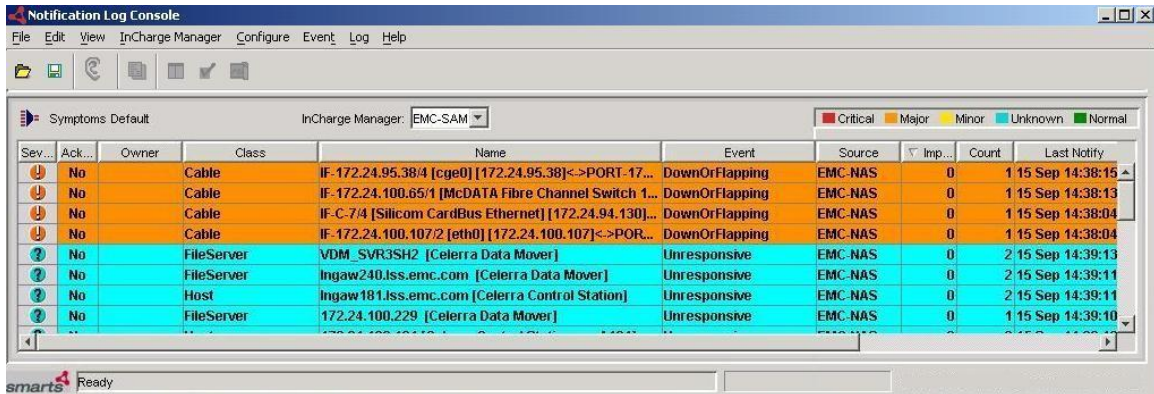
Notification Log Console

File Edit View InCharge Manager Configure Event Log Help

Symptoms Default

InCharge Manager: EMC-SAM

Critical Major Minor Unknown Normal

| Sev... | Ack... | Owner | Class | Name | Event | Source | Imp... | Count | Last Notify |
|---|---|---|---|---|---|---|---|---|---|
| | No | | Cable | IF-172.24.95.38/4 [cge0] [172.24.95.38]<->PORT-17... | DownOrFlapping | EMC-NAS | 0 | 1 | 15 Sep 14:38:15 |
| | No | | Cable | IF-172.24.100.65/1 [McDATA Fibre Channel Switch 1... | DownOrFlapping | EMC-NAS | 0 | 1 | 15 Sep 14:38:13 |
| | No | | Cable | IF-C-7/4 [Silicom CardBus Ethernet] [172.24.94.130]... | DownOrFlapping | EMC-NAS | 0 | 1 | 15 Sep 14:38:04 |
| | No | | Cable | IF-172.24.100.107/2 [eth0] [172.24.100.107]<->POR... | DownOrFlapping | EMC-NAS | 0 | 1 | 15 Sep 14:38:04 |
| | No | | FileServer | VDM_SVR3SH2 [Celerra Data Mover] | Unresponsive | EMC-NAS | 0 | 2 | 15 Sep 14:39:13 |
| | No | | FileServer | lngaw240.lss.emc.com [Celerra Data Mover] | Unresponsive | EMC-NAS | 0 | 2 | 15 Sep 14:39:11 |
| | No | | Host | lngaw181.lss.emc.com [Celerra Control Station] | Unresponsive | EMC-NAS | 0 | 2 | 15 Sep 14:39:11 |
| | No | | FileServer | 172.24.100.229 [Celerra Data Mover] | Unresponsive | EMC-NAS | 0 | 1 | 15 Sep 14:39:10 |

smarts Ready